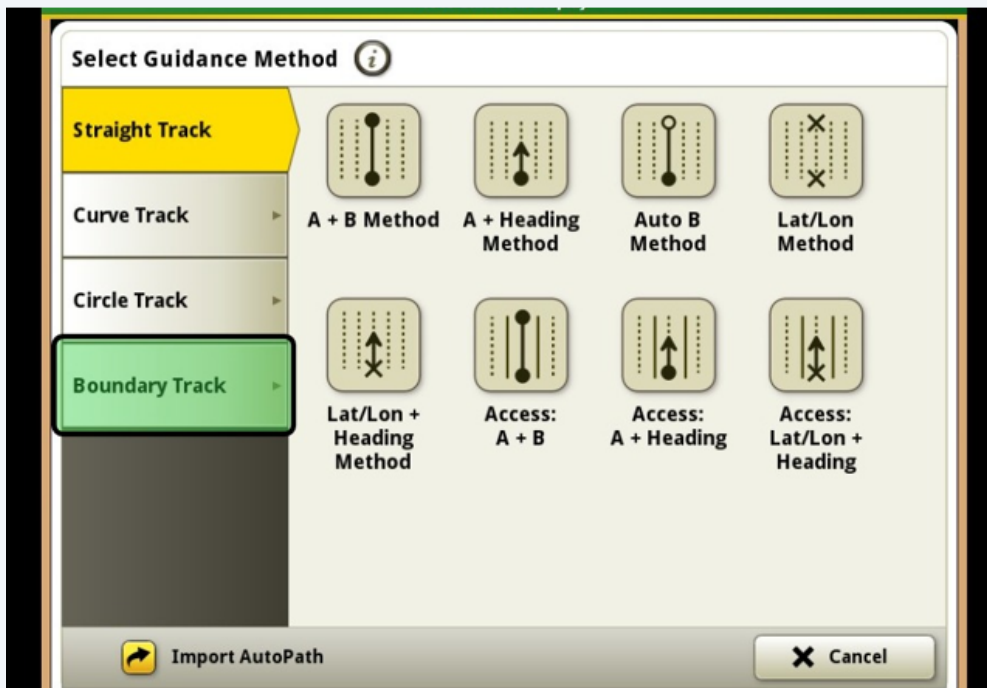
Select Guidance Method

Straight Track

Curve Track

Circle Track

Boundary Track

A + B Method

A + Heading Method

Auto B Method

Lat/Lon Method

Lat/Lon + Heading Method

Access: A + B

Access: A + Heading

Access: Lat/Lon + Heading

Import AutoPath

Cancel